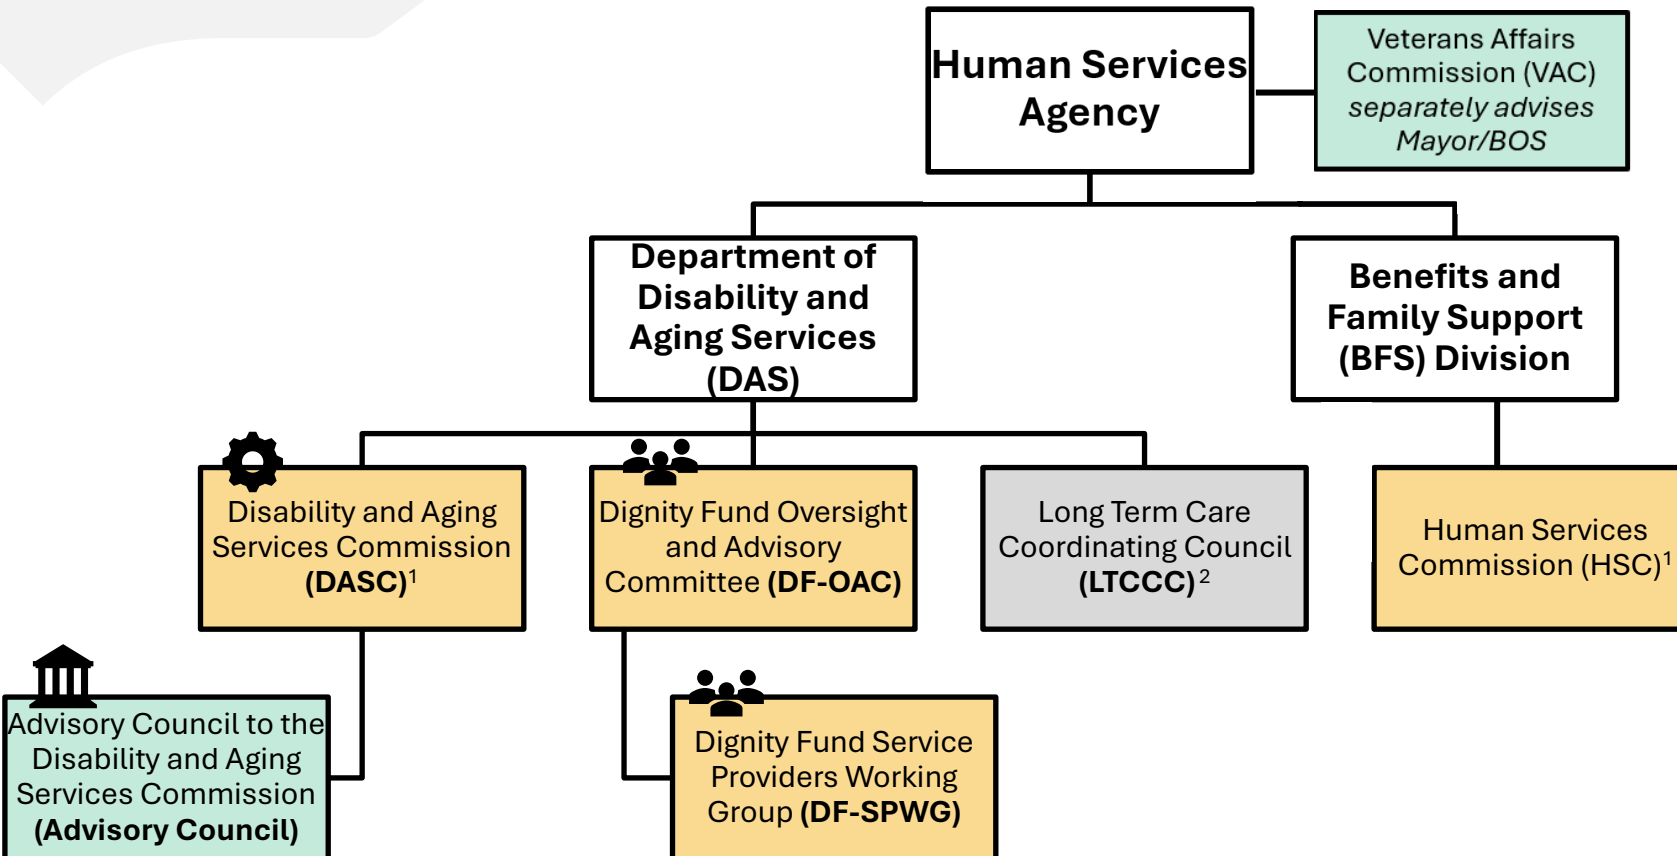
Human Services Agency

Veterans Affairs Commission (VAC) *separately advises Mayor/BOS*

Department of Disability and Aging Services (DAS)

Benefits and Family Support (BFS) Division

Disability and Aging Services Commission **(DASC)**$^1$

Dignity Fund Oversight and Advisory Committee **(DF-OAC)**

Long Term Care Coordinating Council **(LTCCC)**$^2$

Human Services Commission (HSC)$^1$

Advisory Council to the Disability and Aging Services Commission **(Advisory Council)**

Dignity Fund Service Providers Working Group **(DF-SPWG)**